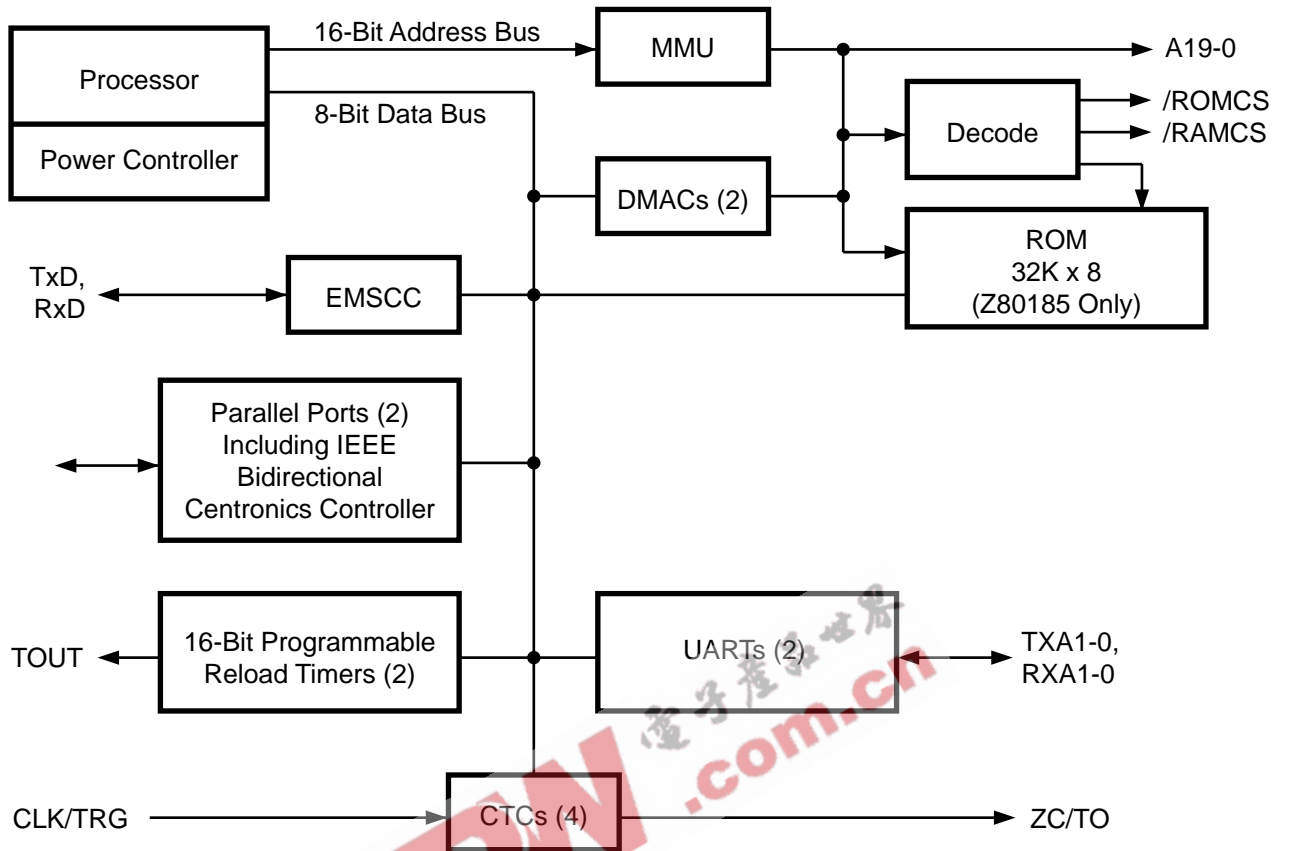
Processor

Power Controller

16-Bit Address Bus

8-Bit Data Bus

MMU

A19-0

Decode

/ROMCS

/RAMCS

DMACs (2)

ROM
32K x 8
(Z80185 Only)

TxD,
RxD

EMSCC

Parallel Ports (2)
Including IEEE
Bidirectional
Centronics Controller

TOUT

16-Bit Programmable
Reload Timers (2)

UARTs (2)

TXA1-0,
RXA1-0

CLK/TRG

CTCs (4)

ZC/TO

電子產品世界

.com.cn